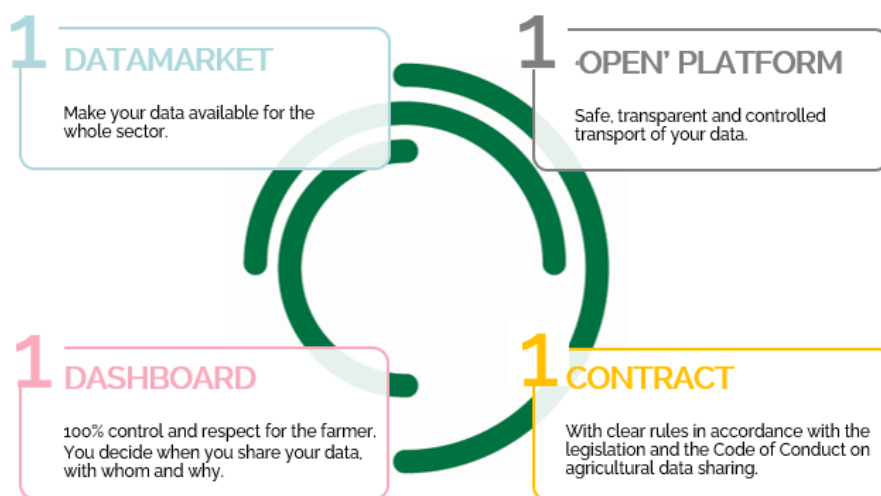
1 DATAMARKET

Make your data available for the whole sector.

1 ‘OPEN’ PLATFORM

Safe, transparent and controlled transport of your data.

1 DASHBOARD

100% control and respect for the farmer. You decide when you share your data, with whom and why.

1 CONTRACT

With clear rules in accordance with the legislation and the Code of Conduct on agricultural data sharing.